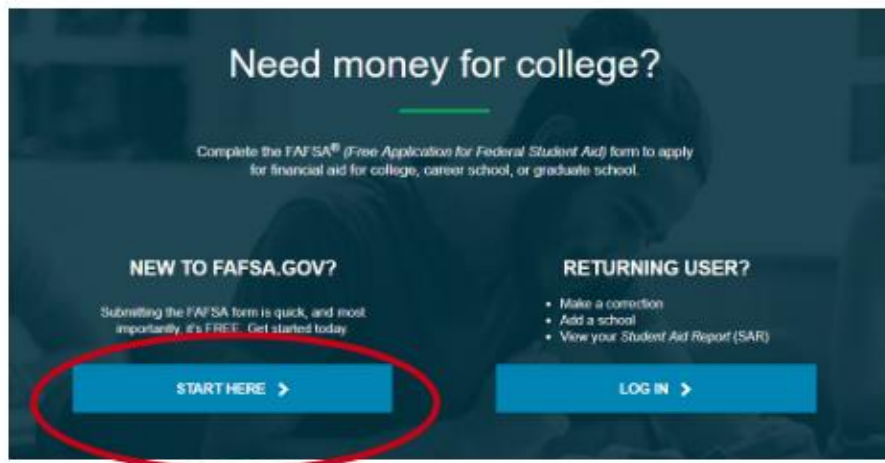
Need money for college?

Complete the FAFSA® (Free Application for Federal Student Aid) form to apply for financial aid for college, career school, or graduate school.

NEW TO FAFSA.GOV?

Submitting the FAFSA form is quick, and most importantly, it's FREE. Get started today.

START HERE >

RETURNING USER?

- Make a correction
- Add a school
- View your Student Aid Report (SAR)

LOG IN >